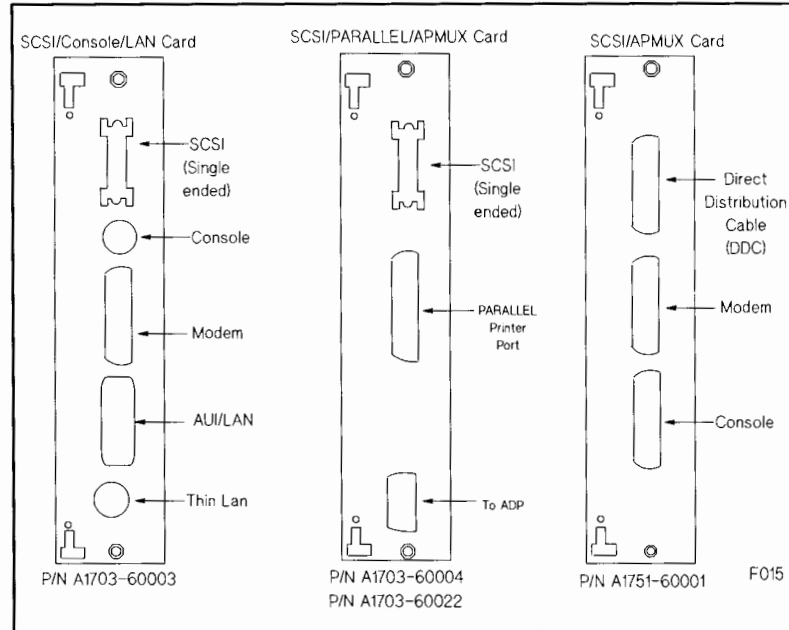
SCSI/Console/LAN Card

SCSI (Single ended)

Console

Modem

AUI/LAN

Thin Lan

P/N A1703-60003

SCSI/PARALLEL/APMUX Card

SCSI (Single ended)

PARALLEL Printer Port

To ADP

P/N A1703-60004
P/N A1703-60022

SCSI/APMUX Card

Direct Distribution Cable (DDC)

Modem

Console

P/N A1751-60001

F015